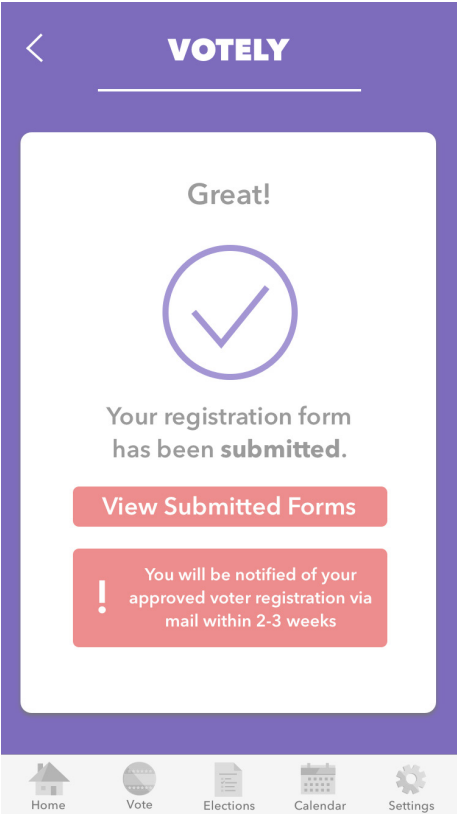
VOTELY

Great!

Your registration form has been **submitted**.

View Submitted Forms

! You will be notified of your approved voter registration via mail within 2-3 weeks

Home
Vote
Elections
Calendar
Settings